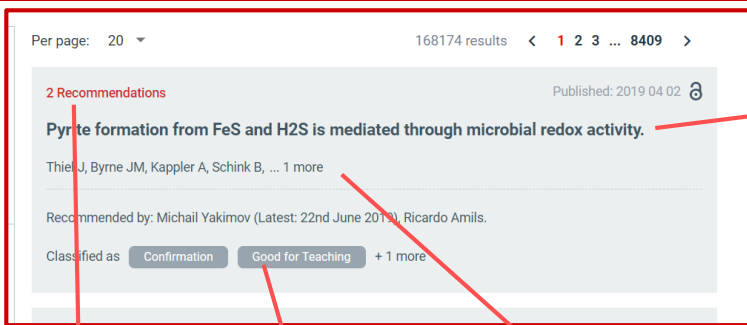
Per page: 20

168174 results < 1 2 3 ... 8409 >

2 Recommendations

Published: 2019 04 02

Pyrite formation from FeS and H2S is mediated through microbial redox activity.

Thiel J, Byrne JM, Kappler A, Schink B, ... 1 more

Recommended by: Michail Yakimov (Latest: 22nd June 2019), Ricardo Amils.

Classified as Confirmation Good for Teaching + 1 more